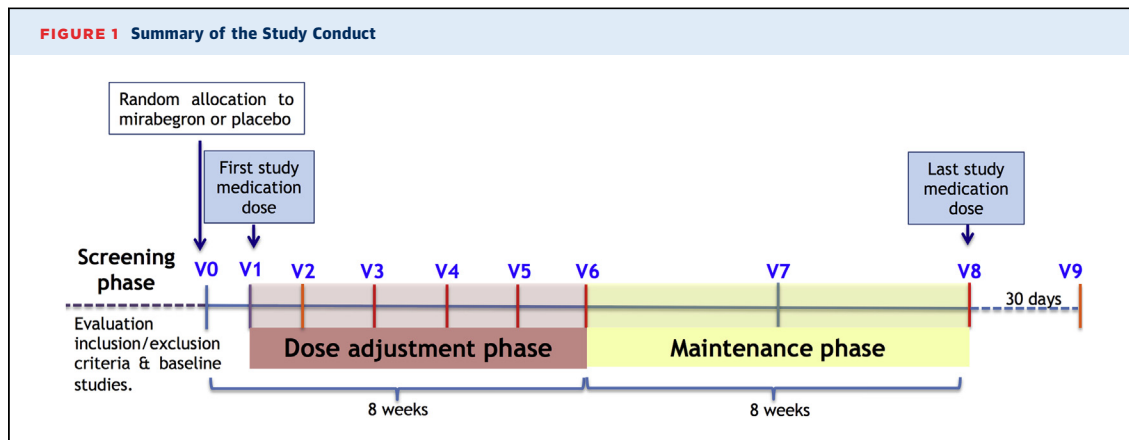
FIGURE 1 Summary of the Study Conduct

Random allocation to mirabegron or placebo

First study medication dose

Last study medication dose

Screening phase

V0 V1 V2 V3 V4 V5 V6 V7 V8 V9

30 days

Evaluation inclusion/exclusion criteria & baseline studies.

Dose adjustment phase

Maintenance phase

8 weeks

8 weeks